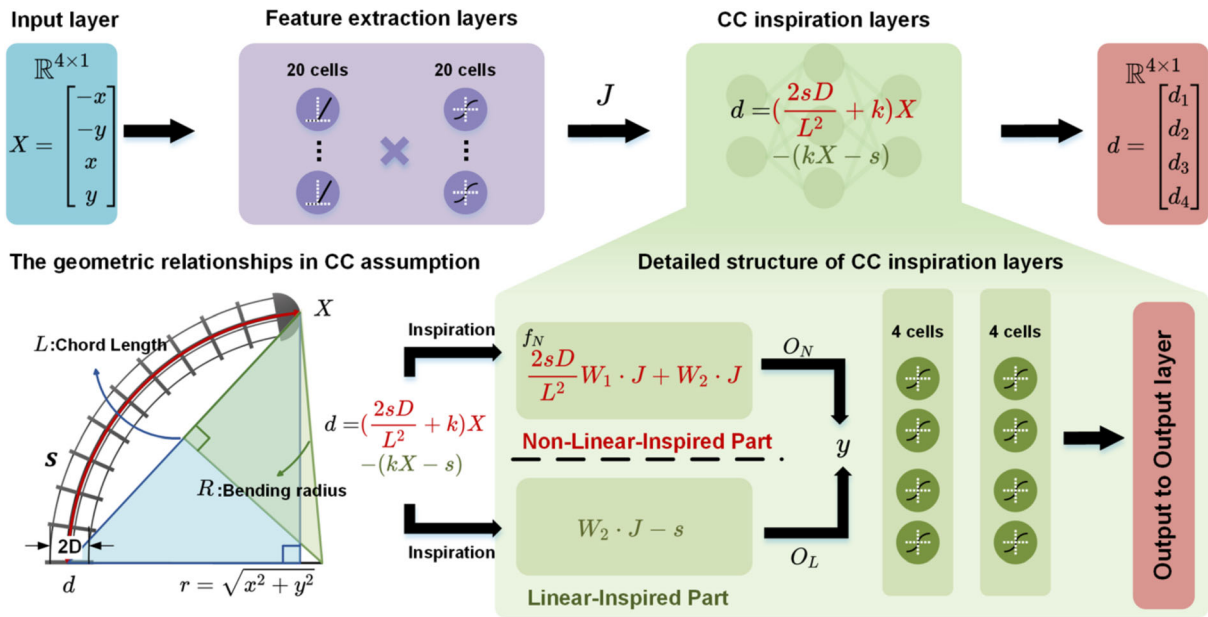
Input layer

$\mathbb{R}^{4\times1}$

$X = \begin{bmatrix} -x \\ -y \\ x \\ y \end{bmatrix}$

Feature extraction layers

20 cells

20 cells

$J$

CC inspiration layers

$d = (\frac{2sD}{L^2} + k)X$
$-(kX - s)$

$\mathbb{R}^{4\times1}$

$d = \begin{bmatrix} d_1 \\ d_2 \\ d_3 \\ d_4 \end{bmatrix}$

The geometric relationships in CC assumption

$X$

$L$:Chord Length

$s$

$R$:Bending radius

2D

$d$

$r = \sqrt{x^2 + y^2}$

$d = (\frac{2sD}{L^2} + k)X$
$-(kX - s)$

Detailed structure of CC inspiration layers

Inspiration

$f_N$
$\frac{2sD}{L^2}W_1 \cdot J + W_2 \cdot J$

$O_N$

Non-Linear-Inspired Part

$y$

Inspiration

$W_2 \cdot J - s$

$O_L$

Linear-Inspired Part

4 cells

4 cells

Output to Output layer